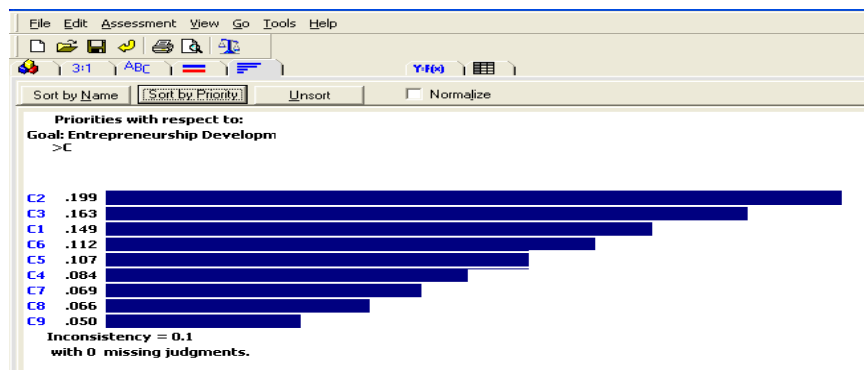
File Edit Assessment View Go Tools Help

3:1 ABC Y-F(x)

Sort by Name | Sort by Priority | Unsort | Normalize

Priorities with respect to:
Goal: Entrepreneurship Developm
>C

C2 .199
C3 .163
C1 .149
C6 .112
C5 .107
C4 .084
C7 .069
C8 .066
C9 .050

Inconsistency = 0.1
with 0 missing judgments.